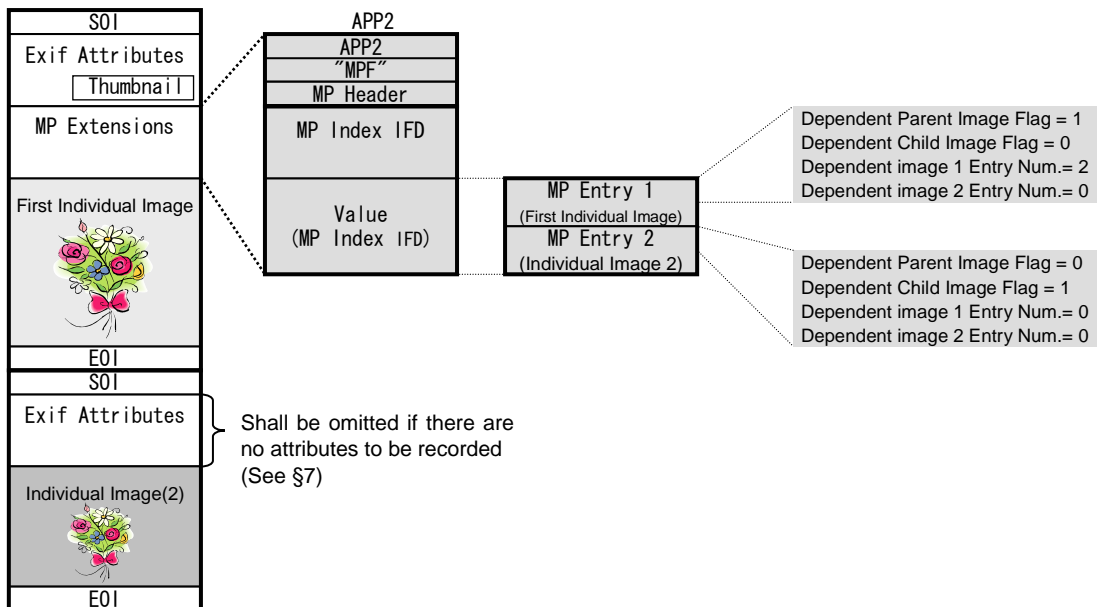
SOI
Exif Attributes
Thumbnail
MP Extensions
First Individual Image
EOI
SOI
Exif Attributes
Individual Image(2)
EOI

APP2
APP2
"MPF"
MP Header
MP Index IFD
Value (MP Index IFD)

MP Entry 1
(First Individual Image)
MP Entry 2
(Individual Image 2)

Dependent Parent Image Flag = 1
Dependent Child Image Flag = 0
Dependent image 1 Entry Num.= 2
Dependent image 2 Entry Num.= 0

Dependent Parent Image Flag = 0
Dependent Child Image Flag = 1
Dependent image 1 Entry Num.= 0
Dependent image 2 Entry Num.= 0

Shall be omitted if there are no attributes to be recorded (See §7)